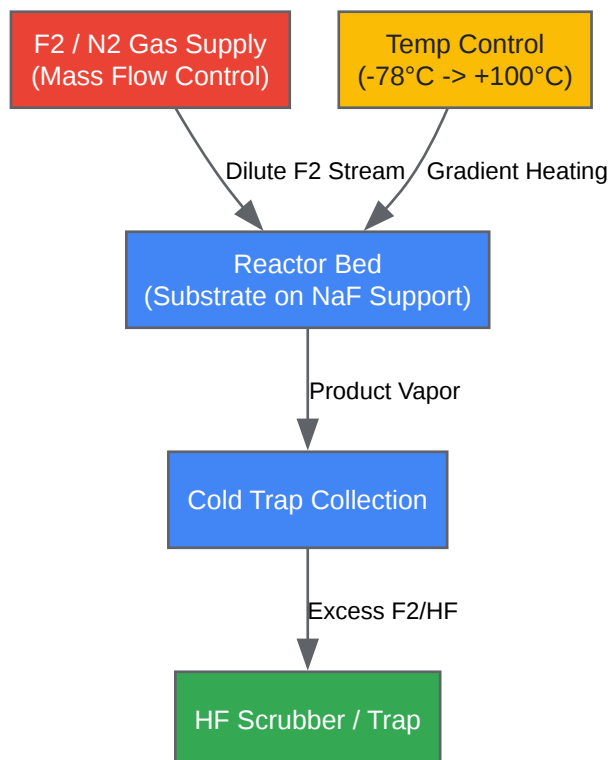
F2 / N2 Gas Supply
(Mass Flow Control)

Temp Control
(-78°C -> +100°C)

Dilute F2 Stream

Gradient Heating

Reactor Bed
(Substrate on NaF Support)

Product Vapor

Cold Trap Collection

Excess F2/HF

HF Scrubber / Trap